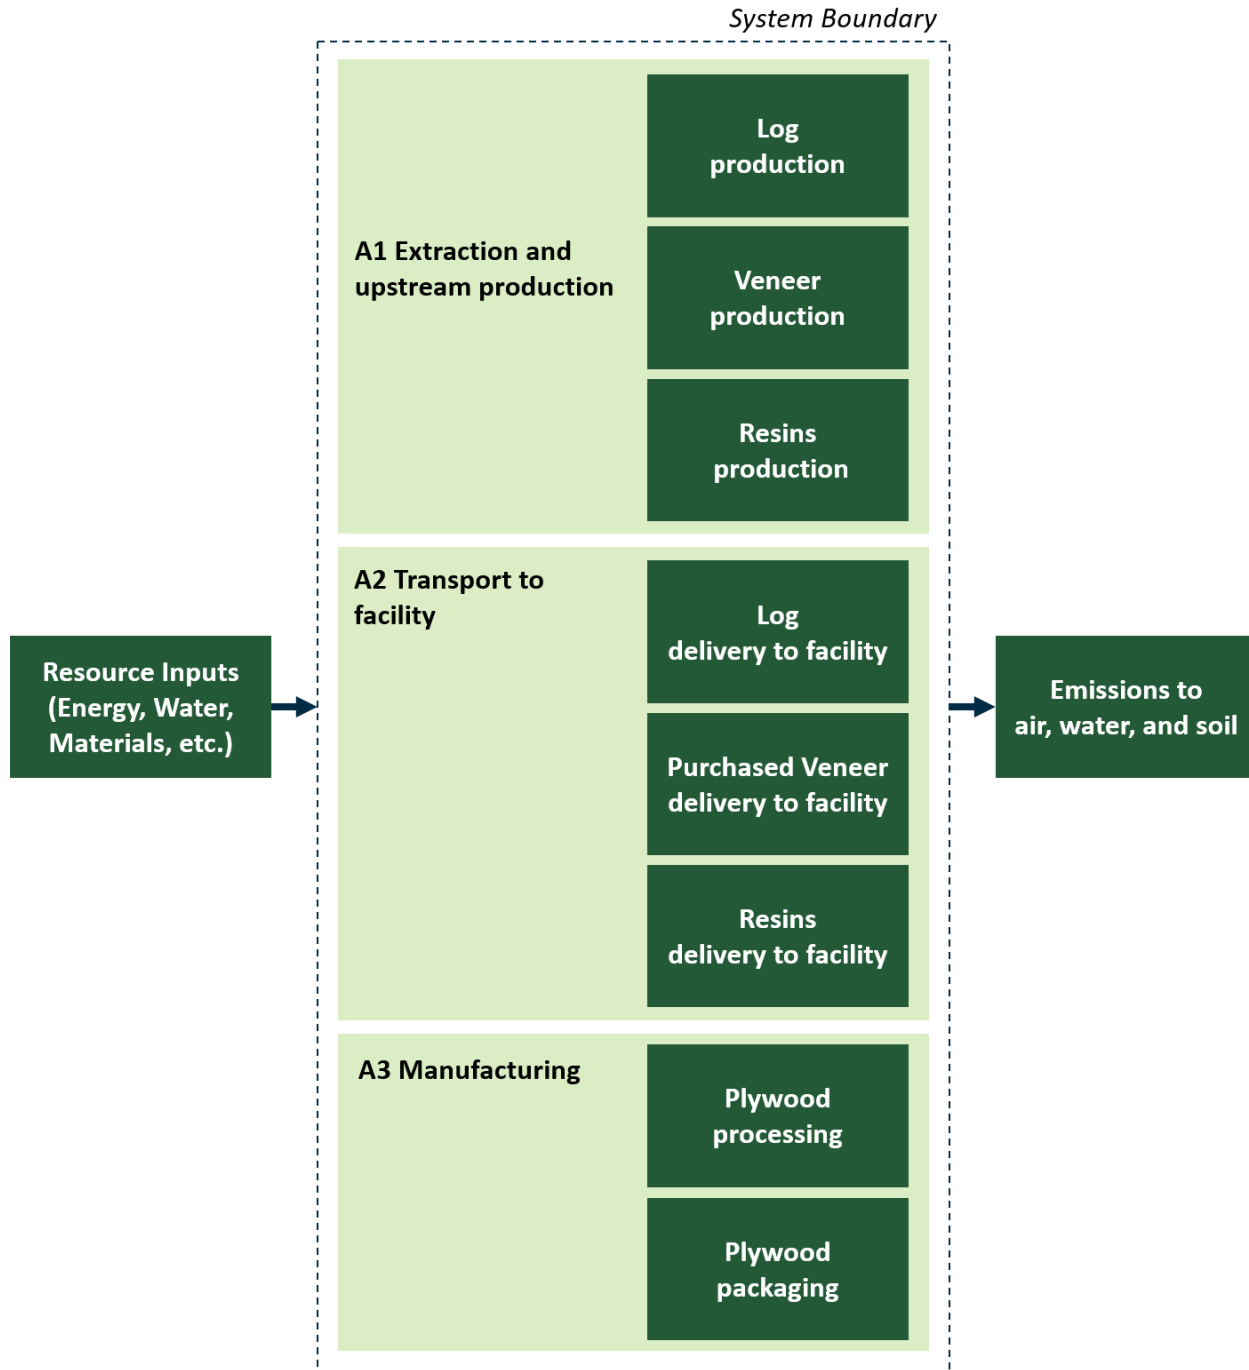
System Boundary

Resource Inputs (Energy, Water, Materials, etc.)

A1 Extraction and upstream production

Log production

Veneer production

Resins production

A2 Transport to facility

Log delivery to facility

Purchased Veneer delivery to facility

Resins delivery to facility

A3 Manufacturing

Plywood processing

Plywood packaging

Emissions to air, water, and soil